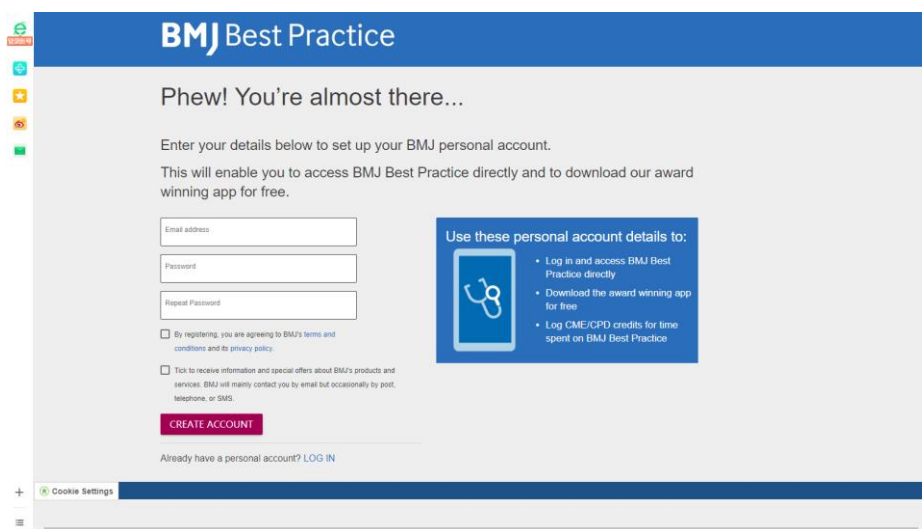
BMJ Best Practice

Phew! You're almost there...

Enter your details below to set up your BMJ personal account.

This will enable you to access BMJ Best Practice directly and to download our award winning app for free.

Email address

Password

Repeat Password

By registering, you are agreeing to BMJ's terms and conditions and its privacy policy.

Tick to receive information and special offers about BMJ's products and services. BMJ will mainly contact you by email but occasionally by post, telephone, or SMS.

CREATE ACCOUNT

Already have a personal account? LOG IN

Use these personal account details to:

• Log in and access BMJ Best Practice directly

• Download the award winning app for free

• Log CME/CPD credits for time spent on BMJ Best Practice

Cookie Settings